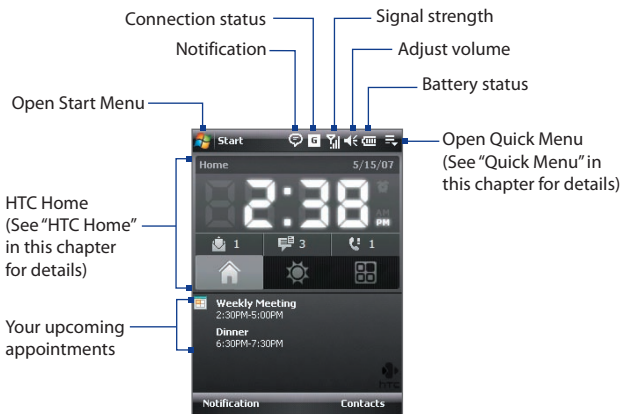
Connection status

Signal strength

Notification

Adjust volume

Battery status

Open Start Menu

Start

Open Quick Menu (See "Quick Menu" in this chapter for details)

Home

5/15/07

2:38

PM

HTC Home (See "HTC Home" in this chapter for details)

1

3

1

Your upcoming appointments

Weekly Meeting
2:30PM-5:00PM

Dinner
6:30PM-7:30PM

htc

Notification

Contacts